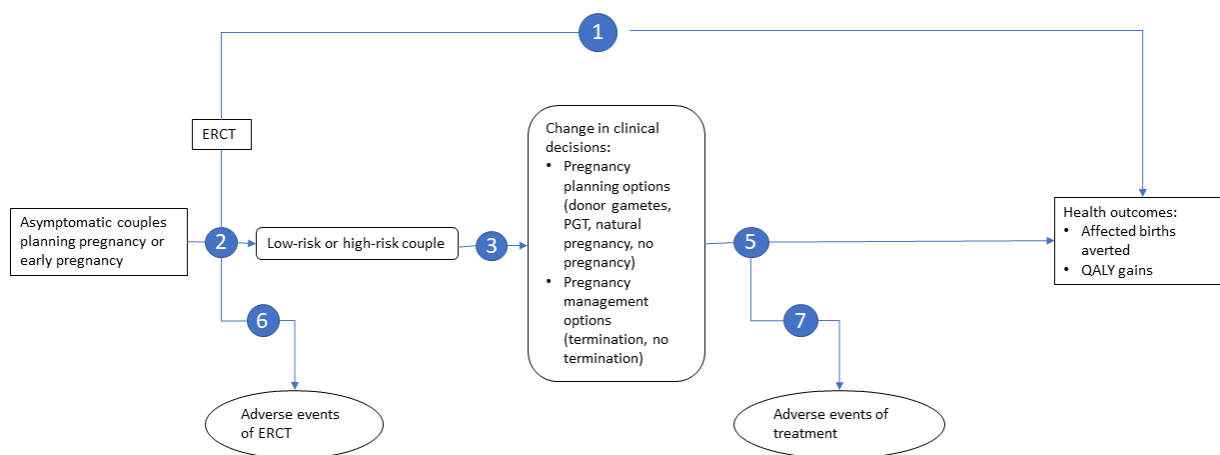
1

ERCT

Asymptomatic couples planning pregnancy or early pregnancy

2

Low-risk or high-risk couple

3

Change in clinical decisions:
• Pregnancy planning options (donor gametes, PGT, natural pregnancy, no pregnancy)
• Pregnancy management options (termination, no termination)

5

Health outcomes:
• Affected births averted
• QALY gains

6

Adverse events of ERCT

7

Adverse events of treatment